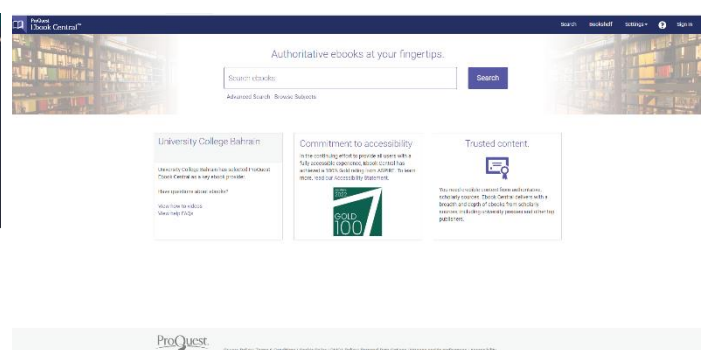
ProQuest Ebook Central™

Search Bookshelf Settings ? Sign in

Authoritative ebooks at your fingertips.

Search ebooks

Search

Advanced Search Browse Subjects

University College Bahrain

University College Bahrain has selected ProQuest Ebook Central as a key ebook provider.

Have questions about ebooks?

View how-to videos
View help FAQs

Commitment to accessibility

In the continuing effort to provide all users with a fully accessible experience, Ebook Central has achieved a 100% Gold rating from ASPIRE. To learn more, read our Accessibility Statement.

GOLD 100

Trusted content.

You need credible content from authoritative, scholarly sources. Ebook Central delivers with a breadth and depth of ebooks from scholarly sources, including university presses and other top publishers.

ProQuest

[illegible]